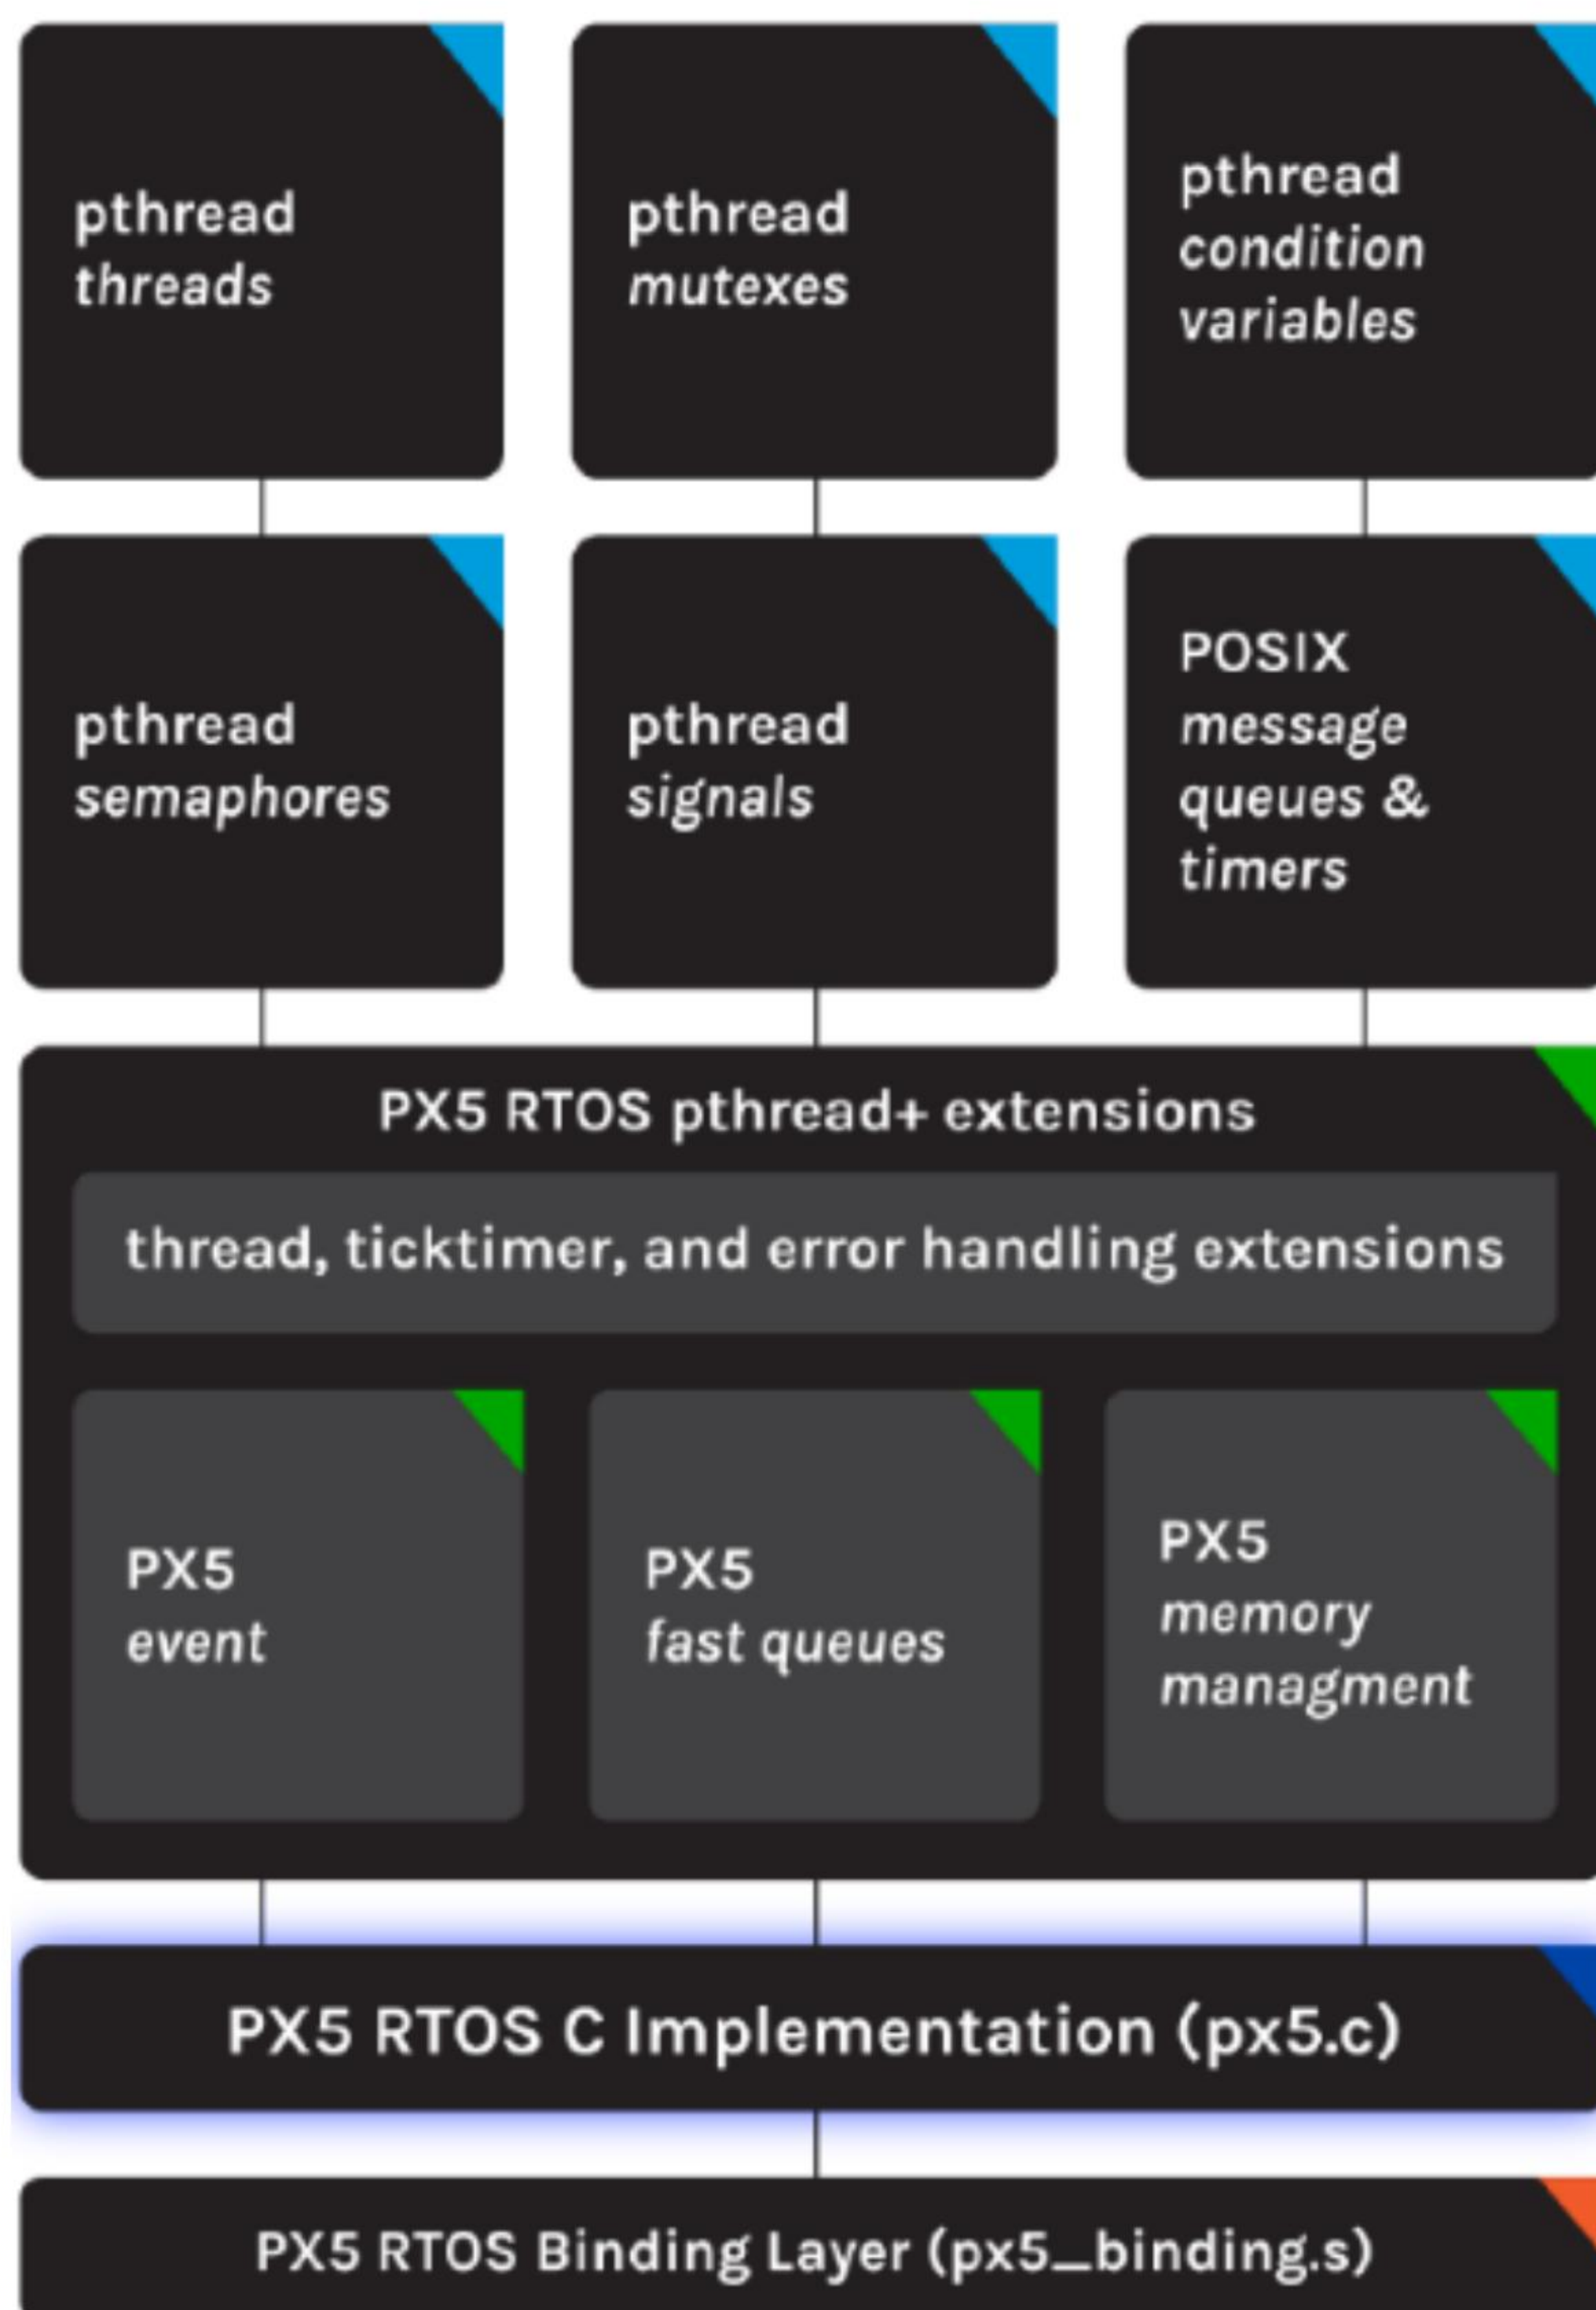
pthread
threads

pthread
mutexes

pthread
condition
variables

pthread
semaphores

pthread
signals

POSIX
message
queues &
timers

PX5 RTOS pthread+ extensions

thread, ticktimer, and error handling extensions

PX5
event

PX5
fast queues

PX5
memory
managment

PX5 RTOS C Implementation (px5.c)

PX5 RTOS Binding Layer (px5_binding.s)